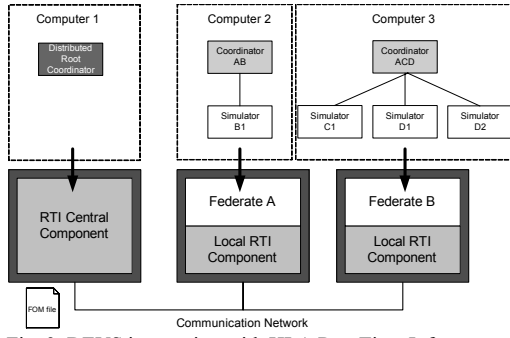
Computer 1

Distributed Root Coordinator

Computer 2

Coordinator AB

Simulator B1

Computer 3

Coordinator ACD

Simulator C1

Simulator D1

Simulator D2

RTI Central Component

Federate A

Local RTI Component

Federate B

Local RTI Component

FOM file

Communication Network

Fig. 3. DEVS integration with HLA Run-Time Infrastr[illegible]